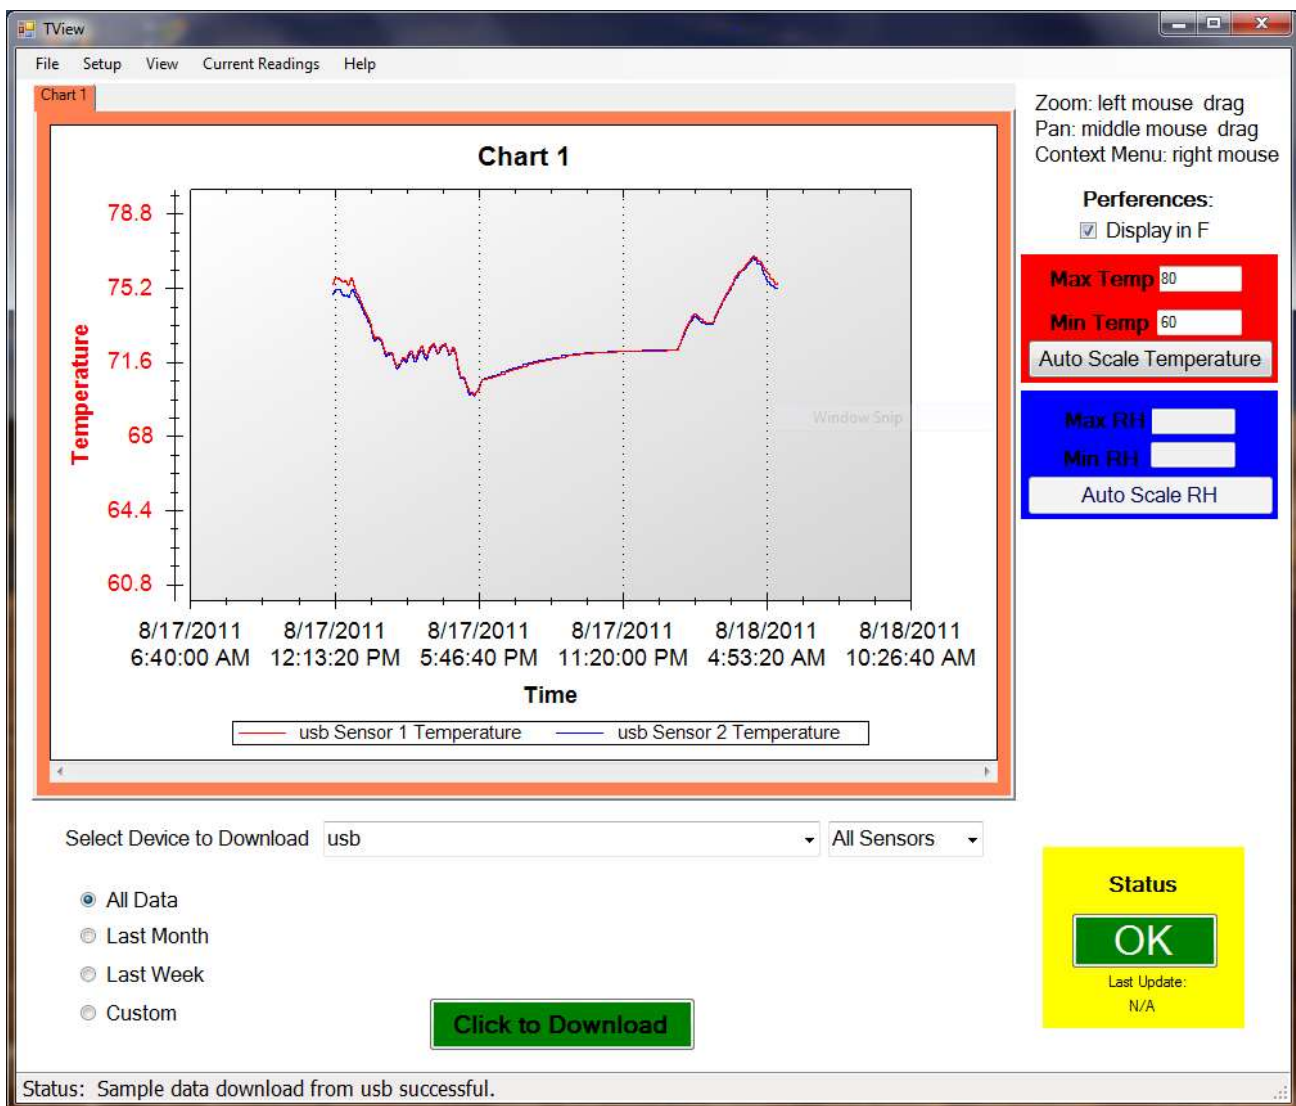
TView

File Setup View Current Readings Help

Chart 1

Chart 1

Temperature

78.8
75.2
71.6
68
64.4
60.8

8/17/2011 6:40:00 AM
8/17/2011 12:13:20 PM
8/17/2011 5:46:40 PM
8/17/2011 11:20:00 PM
8/18/2011 4:53:20 AM
8/18/2011 10:26:40 AM

Time

usb Sensor 1 Temperature
usb Sensor 2 Temperature

Window Snip

Zoom: left mouse drag
Pan: middle mouse drag
Context Menu: right mouse

Perferences:

Display in F

Max Temp 80

Min Temp 60

Auto Scale Temperature

Max RH

Min RH

Auto Scale RH

Select Device to Download usb

All Sensors

All Data
Last Month
Last Week
Custom

Click to Download

Status

OK

Last Update:
N/A

Status: Sample data download from usb successful.